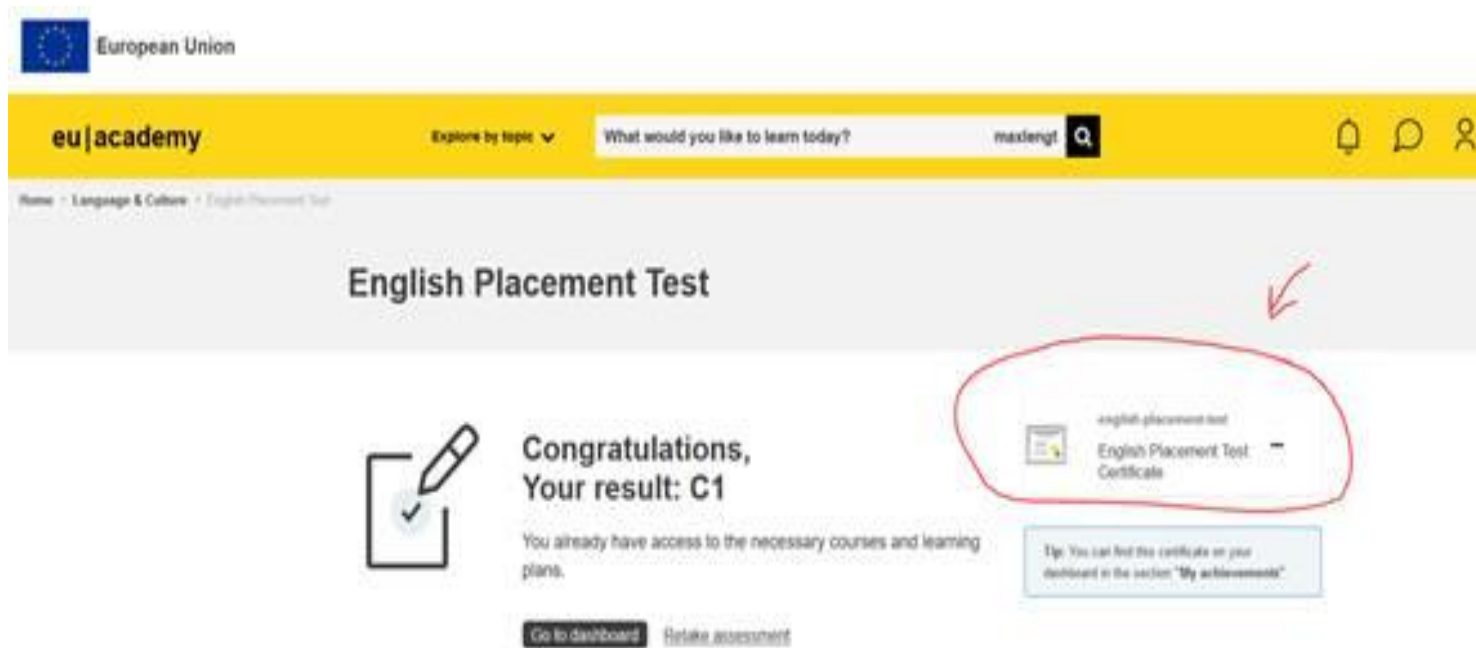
European Union

eu|academy

Explore by topic

What would you like to learn today?

maxlengt

Home > Language & Culture > English Placement Test

English Placement Test

Congratulations,
Your result: C1

You already have access to the necessary courses and learning plans.

Go to dashboard Retake assessment

english-placement-test
English Placement Test Certificate

Tip: You can find this certificate on your dashboard in the section "My achievements"